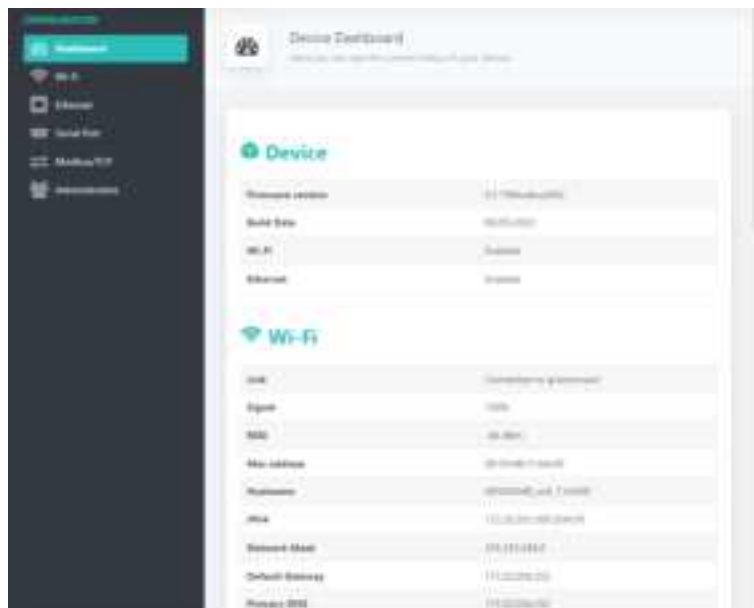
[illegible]

Dashboard

Wi-Fi

Ethernet

Serial Port

Modbus/TCP

Administration

Device Dashboard

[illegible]

Device

| Firmware version | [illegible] |
|---|---|
| Build Date | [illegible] |
| Wi-Fi | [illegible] |
| Ethernet | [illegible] |

Wi-Fi

| Link | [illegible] |
|---|---|
| Signal | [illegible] |
| RSSI | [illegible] |
| Mac address | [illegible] |
| Hostname | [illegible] |
| IPv4 | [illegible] |
| Network Mask | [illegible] |
| Default Gateway | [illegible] |
| Primary DNS | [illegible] |